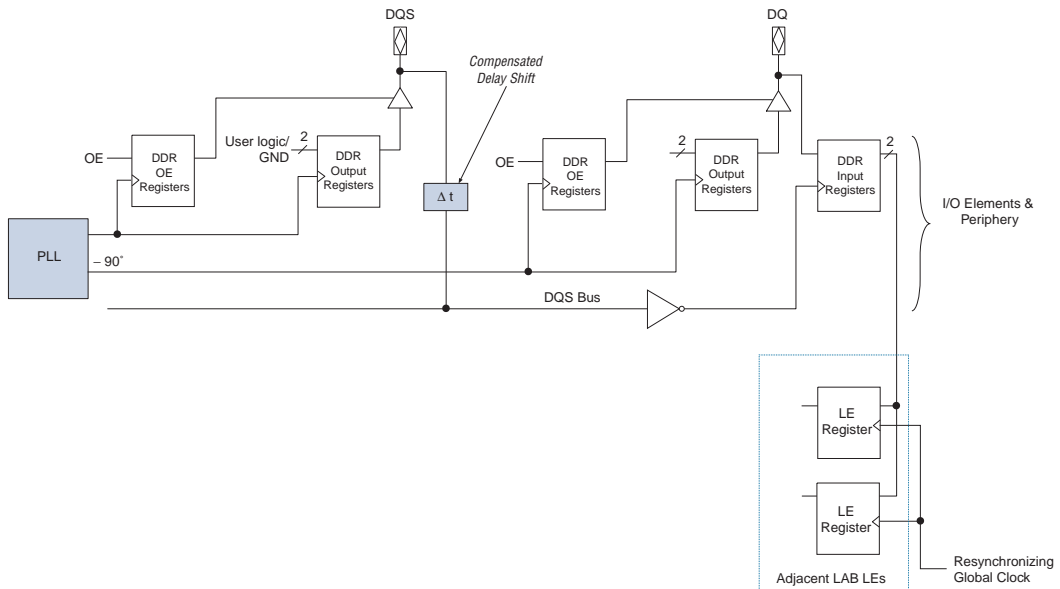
DQS

DQ

Compensated Delay Shift

OE

DDR OE Registers

User logic/ GND

2

DDR Output Registers

$\Delta t$

OE

DDR OE Registers

2

DDR Output Registers

DDR Input Registers

2

I/O Elements & Periphery

PLL

– 90˚

DQS Bus

LE Register

LE Register

Resynchronizing Global Clock

Adjacent LAB LEs